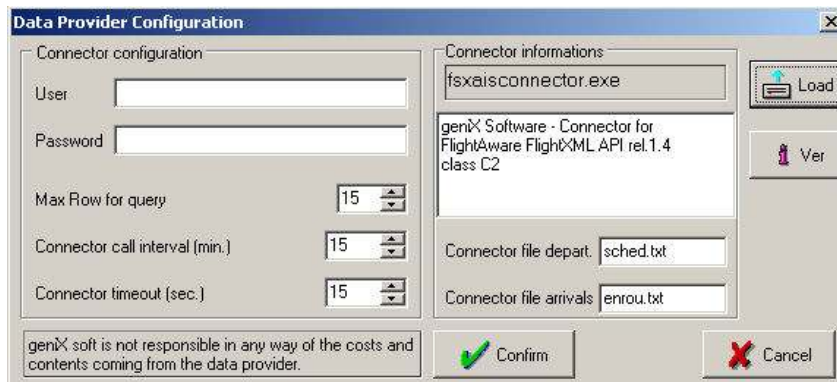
Data Provider Configuration

Connector configuration

User

Password

Max Row for query 15

Connector call interval (min.) 15

Connector timeout (sec.) 15

Connector informations

fsxaisconnector.exe

geniX Software - Connector for FlightAware FlightXML API rel.1.4 class C2

Connector file depart. sched.txt

Connector file arrivals enrou.txt

Load

Ver

geniX soft is not responsible in any way of the costs and contents coming from the data provider.

Confirm

Cancel